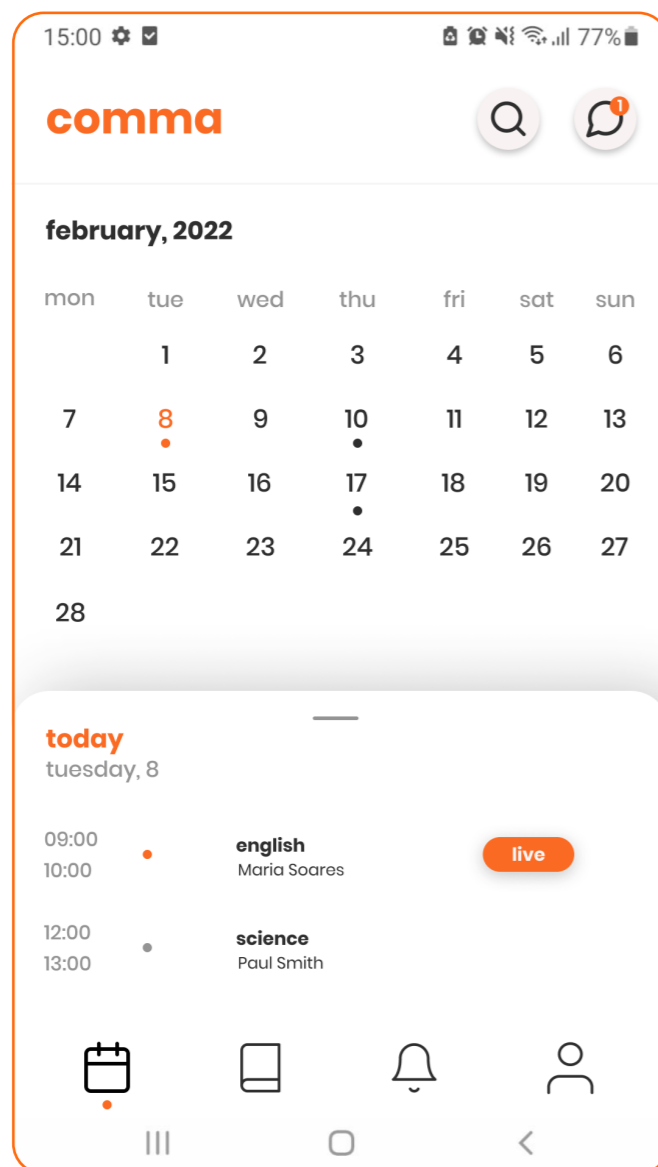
15:00 77%

comma

1

february, 2022

| mon | tue | wed | thu | fri | sat | sun |
|---|---|---|---|---|---|---|
| | 1 | 2 | 3 | 4 | 5 | 6 |
| 7 | 8 | 9 | 10 | 11 | 12 | 13 |
| 14 | 15 | 16 | 17 | 18 | 19 | 20 |
| 21 | 22 | 23 | 24 | 25 | 26 | 27 |
| 28 | | | | | | |

today
tuesday, 8

09:00
10:00
english
Maria Soares
live

12:00
13:00
science
Paul Smith